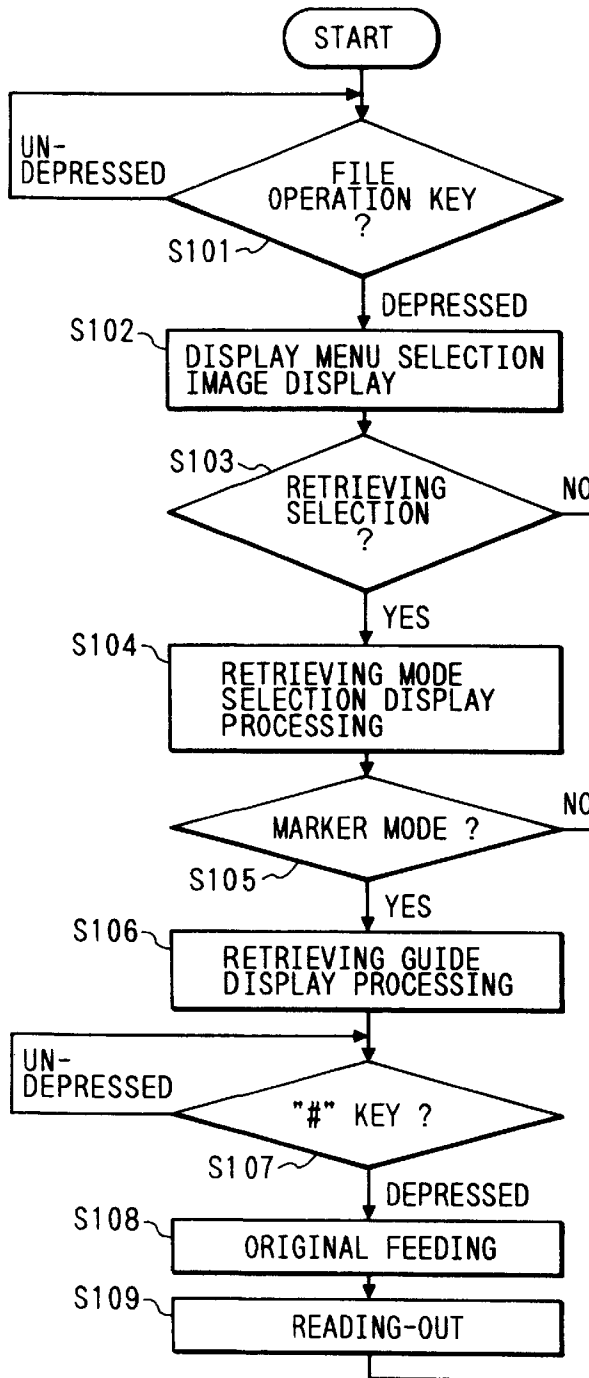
START

UN-DEPRESSED

FILE OPERATION KEY ?

S101

DEPRESSED

S102

DISPLAY MENU SELECTION IMAGE DISPLAY

S103

RETRIEVING SELECTION ?

NO

YES

S104

RETRIEVING MODE SELECTION DISPLAY PROCESSING

MARKER MODE ?

NO

S105

YES

S106

RETRIEVING GUIDE DISPLAY PROCESSING

UN-DEPRESSED

"#" KEY ?

S107

DEPRESSED

S108

ORIGINAL FEEDING

S109

READING-OUT